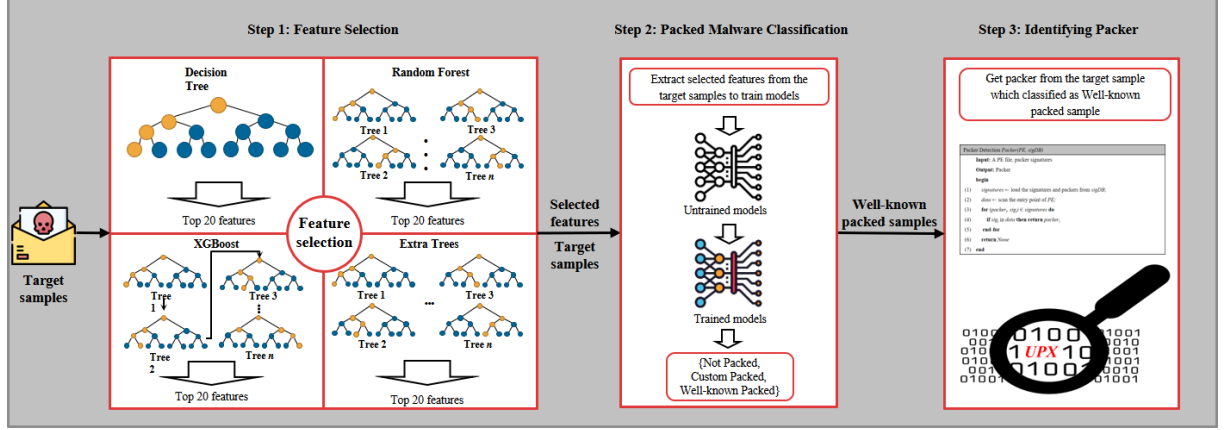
Step 1: Feature Selection

Step 2: Packed Malware Classification

Step 3: Identifying Packer

Target samples

Decision Tree

Top 20 features

Random Forest

Tree 1

Tree 3

Tree 2

Tree $n$

Top 20 features

Feature selection

XGBoost

Tree 1

Tree 3

Tree 2

Tree $n$

Top 20 features

Extra Trees

Tree 1

Tree 3

Tree 2

Tree $n$

Top 20 features

Selected features

Target samples

Extract selected features from the target samples to train models

Untrained models

Trained models

{Not Packed, Custom Packed, Well-known Packed}

Well-known packed samples

Get packer from the target sample which classified as Well-known packed sample

Packer Detection PackerPE, sigDB

Input: A PE file, packer signatures

Output: Packer

begin

(1) signatures ← load the signatures and packers from sigDB;

(2) data ← scan the entry point of PE;

(3) for (packer, sig) ∈ signatures do

(4) if sig in data then return packer;

(5) end for

(6) return None

(7) end

UPX